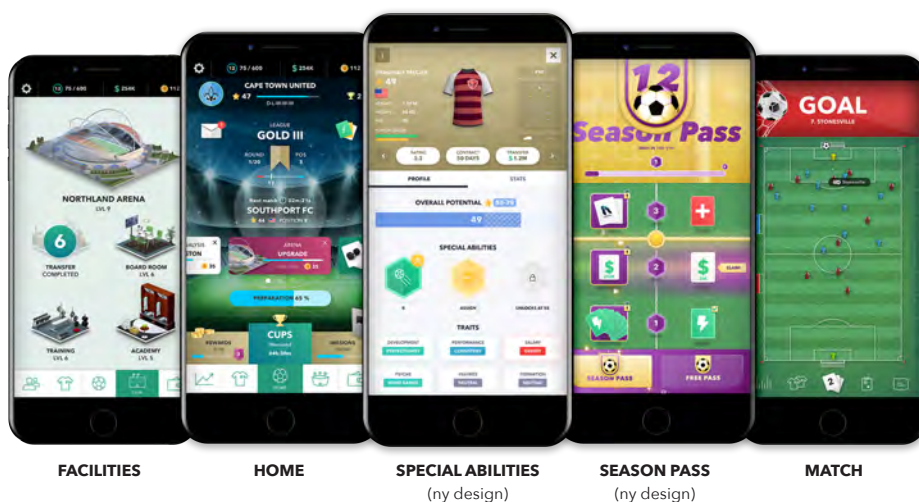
75 / 600 $ 254K 112

NORTHLAND ARENA
LVL 9

6
TRANSFER
COMPLETED

BOARD ROOM
LVL 6

TRAINING
LVL 6

ACADEMY

75 / 600 $ 254K 112

CAPE TOWN UNITED
★ 47

LEAGUE
GOLD III

ROUND
POS

Next match
SOUTHPORT FC

ARENA
UPGRADE

PREPARATION 65 %

CUPS

REWARDS

MISSIONS

PROFILE
STATS

OVERALL POTENTIAL
49

SPECIAL ABILITIES

TRAITS

12
Season Pass

SEASON PASS
FREE PASS

GOAL

FACILITIES

HOME

SPECIAL ABILITIES
(ny design)

SEASON PASS
(ny design)

MATCH